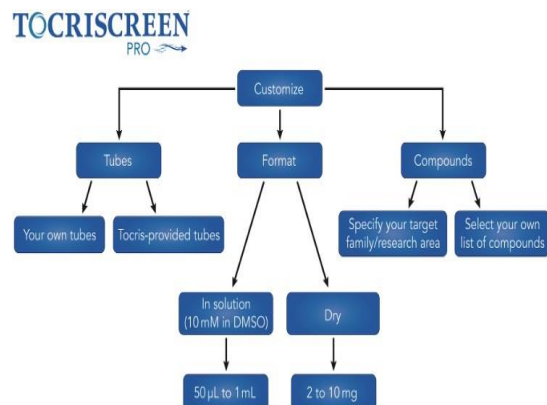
TOCRISCREEN
PRO

Customize

Tubes

Format

Compounds

Your own tubes

Tocris-provided tubes

Specify your target family/research area

Select your own list of compounds

In solution (10 mM in DMSO)

Dry

50 µL to 1 mL

2 to 10 mg